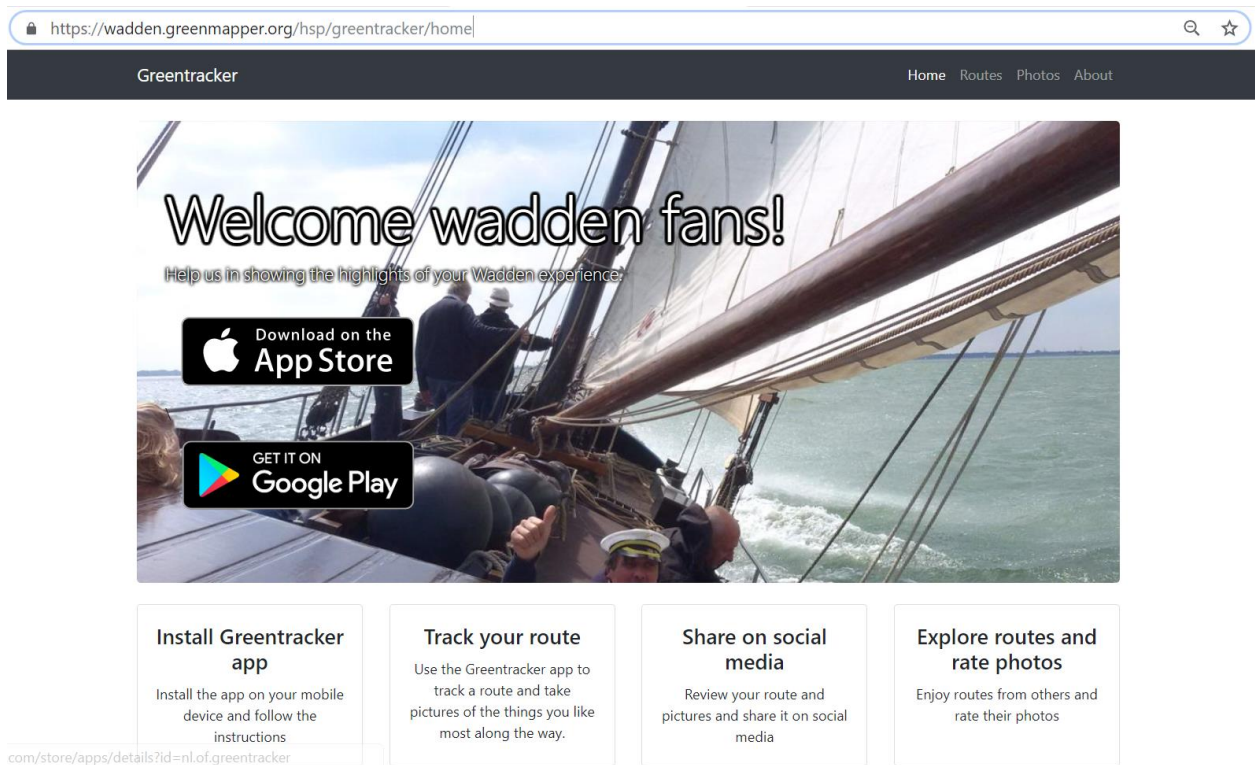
https://wadden.greenmapper.org/hsp/greentracker/home

Greentracker

Home Routes Photos About

Welcome wadden fans!

Help us in showing the highlights of your Wadden experience.

Download on the App Store

GET IT ON Google Play

Install Greentracker app

Install the app on your mobile device and follow the instructions

Track your route

Use the Greentracker app to track a route and take pictures of the things you like most along the way.

Share on social media

Review your route and pictures and share it on social media

Explore routes and rate photos

Enjoy routes from others and rate their photos

com/store/apps/details?id=nl.of.greentracker